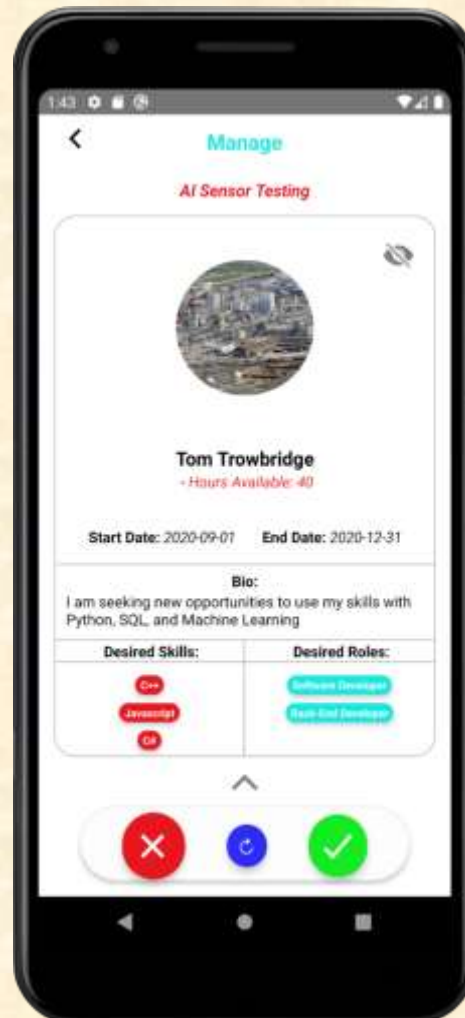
1:43

Manage

AI Sensor Testing

Tom Trowbridge
- Hours Available: 40

Start Date: 2020-09-01 End Date: 2020-12-31

Bio:
I am seeking new opportunities to use my skills with Python, SQL, and Machine Learning

| Desired Skills: | Desired Roles: |
|---|---|
| C++ | Software Developer |
| Javascript | Back-End Developer |
| C# | |